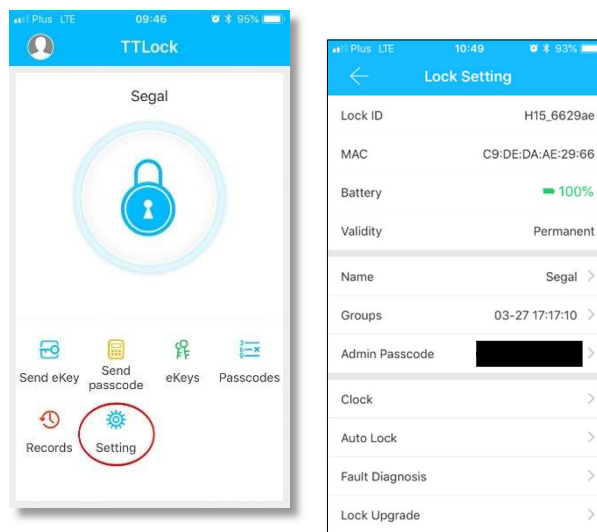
Plus LTE 09:46 95%

TTLock

Segal

Send eKey
Send passcode
eKeys
Passcodes
Records
Setting

Plus LTE 10:49 93%

Lock Setting

| Lock ID | H15_6629ae |
|---|---|
| MAC | C9:DE:DA:AE:29:66 |
| Battery | 100% |
| Validity | Permanent |
| Name | Segal |
| Groups | 03-27 17:17:10 |
| Admin Passcode | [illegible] |
| Clock | |
| Auto Lock | |
| Fault Diagnosis | |
| Lock Upgrade | |